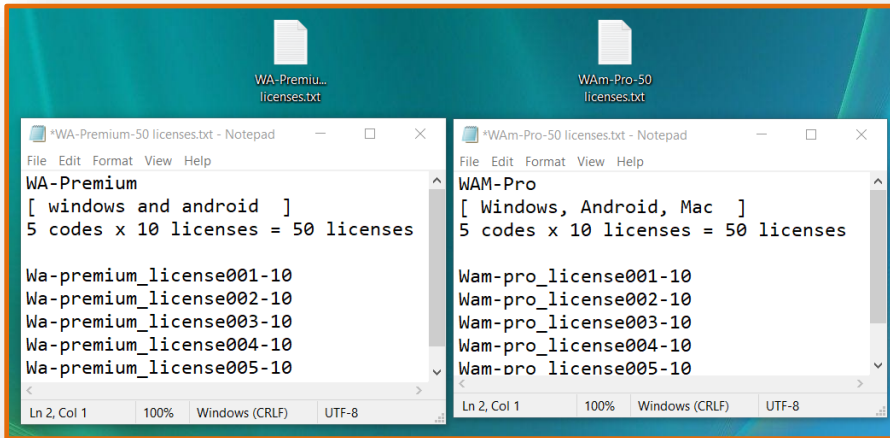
WA-Premiu...
licenses.txt

WAm-Pro-50
licenses.txt

*WA-Premium-50 licenses.txt - Notepad

File Edit Format View Help

WA-Premium
[ windows and android ]
5 codes x 10 licenses = 50 licenses

Wa-premium_license001-10
Wa-premium_license002-10
Wa-premium_license003-10
Wa-premium_license004-10
Wa-premium_license005-10

Ln 2, Col 1 100% Windows (CRLF) UTF-8

*WAm-Pro-50 licenses.txt - Notepad

File Edit Format View Help

WAM-Pro
[ Windows, Android, Mac ]
5 codes x 10 licenses = 50 licenses

Wam-pro_license001-10
Wam-pro_license002-10
Wam-pro_license003-10
Wam-pro_license004-10
Wam-pro_license005-10

Ln 2, Col 1 100% Windows (CRLF) UTF-8